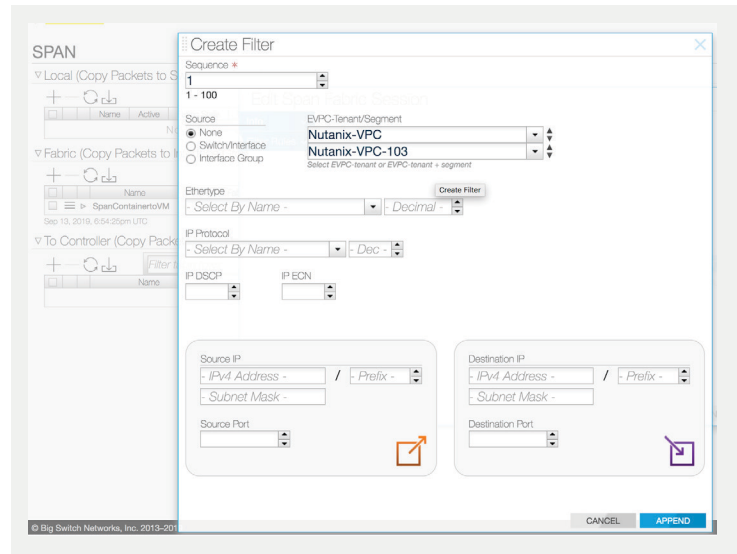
SPAN

▽ Local (Copy Packets to S

Name | Active

N

▽ Fabric (Copy Packets to

Name

SpanContainertoVM

Sep 13, 2019, 6:54:25pm UTC

▽ To Controller (Copy Pack

Filter

Name

© Big Switch Networks, Inc. 2013-201

Create Filter

Sequence *

1

1 - 100

Source

None

Switch/Interface

Interface Group

EVPC-Tenant/Segment

Nutanix-VPC

Nutanix-VPC-103

Select EVPC-tenant or EVPC-tenant + segment

Ethertype

- Select By Name -

- Decimal -

Create Filter

IP Protocol

- Select By Name -

- Dec -

IP DSCP

IP ECN

Source IP

- IPv4 Address -

/

- Prefix -

- Subnet Mask -

Source Port

Destination IP

- IPv4 Address -

/

- Prefix -

- Subnet Mask -

Destination Port

CANCEL

APPEND